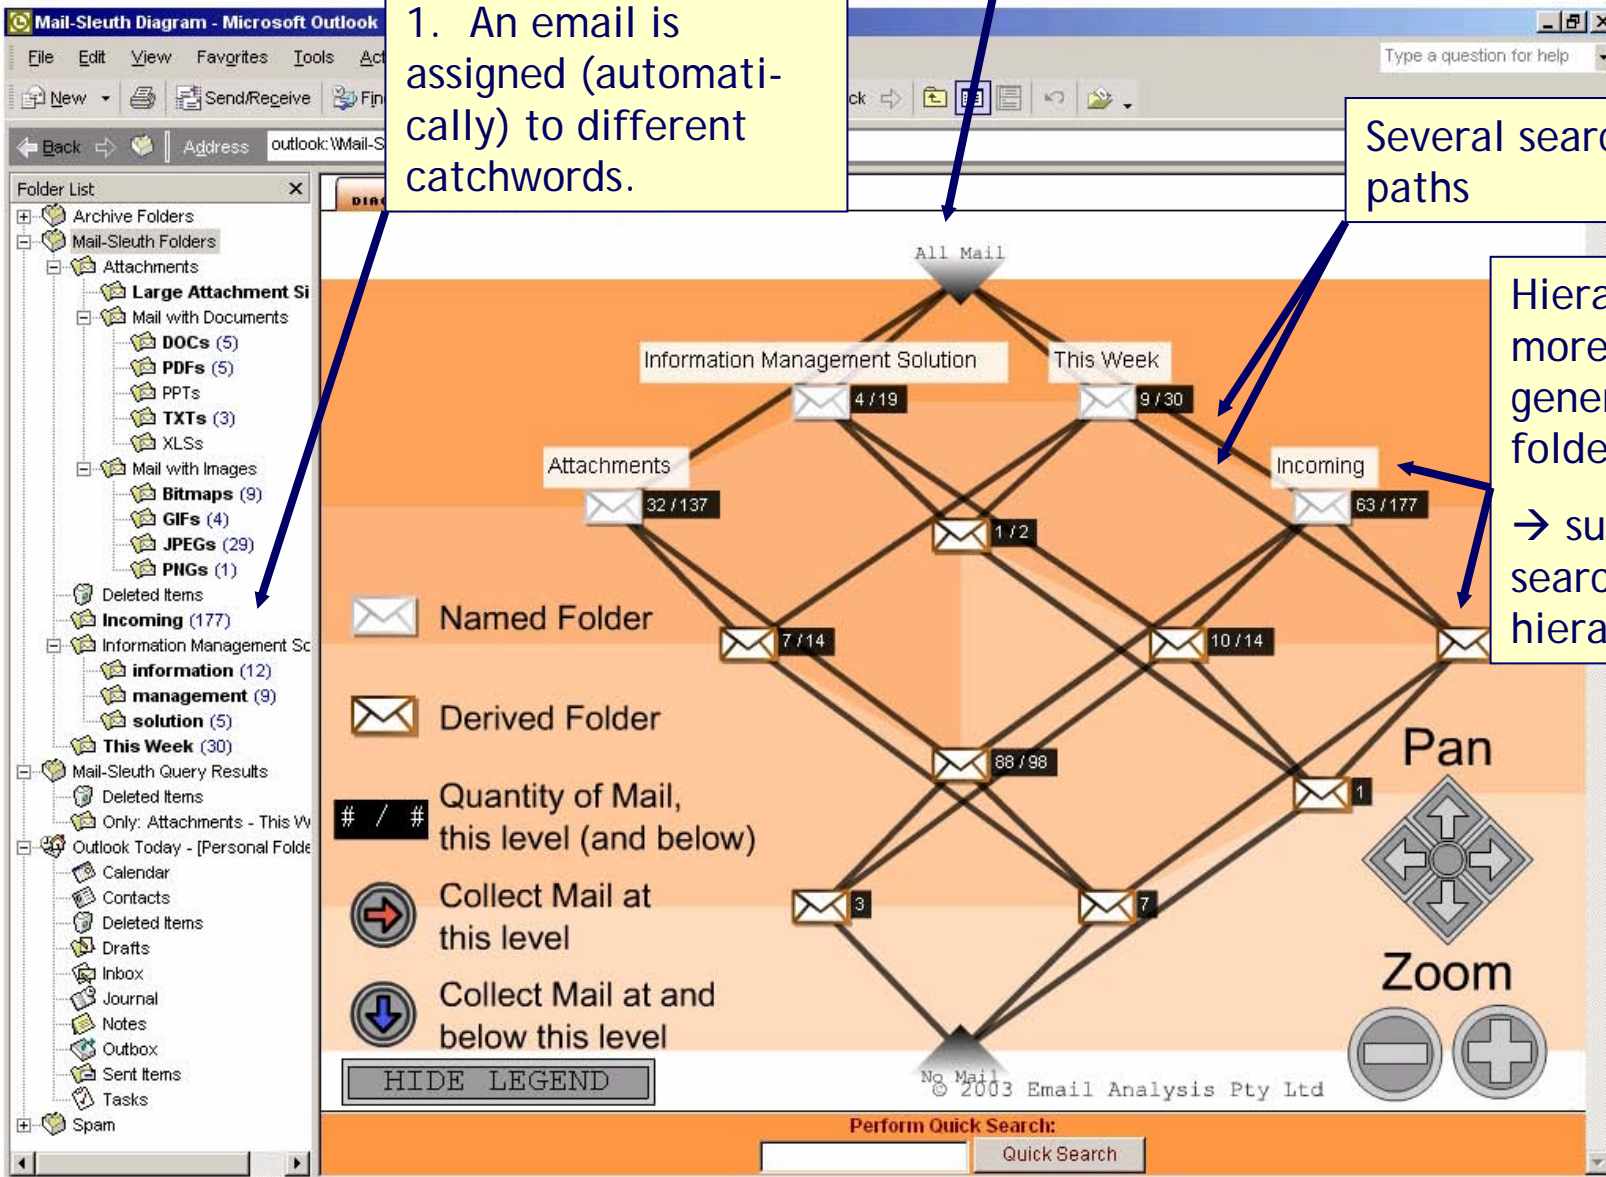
Mail-Sleuth Diagram - Microsoft Outlook

File Edit View Favorites Tools Act

New Send/Receive Fin

Back Address outlook:\Mail-S

Type a question for help

1. An email is assigned (automatically) to different catchwords.

Several searc paths

Hiera more gener folde

→ su searc hiera

Folder List
Archive Folders
Mail-Sleuth Folders
Attachments
Large Attachment Si
Mail with Documents
DOCs (5)
PDFs (5)
PPTs
TXTs (3)
XLSs
Mail with Images
Bitmaps (9)
GIFs (4)
JPEGs (29)
PNGs (1)
Deleted Items
Incoming (177)
Information Management Sc
information (12)
management (9)
solution (5)
This Week (30)
Mail-Sleuth Query Results
Deleted Items
Only: Attachments - This W
Outlook Today - [Personal Folde
Calendar
Contacts
Deleted Items
Drafts
Inbox
Journal
Notes
Outbox
Sent Items
Tasks
Spam

DIA

All Mail

Information Management Solution
4 / 19
This Week
9 / 30
Attachments
32 / 137
Incoming
63 / 177
1 / 2
7 / 14
10 / 14
88 / 98
1
3
7

Named Folder
Derived Folder
# / # Quantity of Mail, this level (and below)
Collect Mail at this level
Collect Mail at and below this level

Pan
Zoom

HIDE LEGEND

No Mail
© 2003 Email Analysis Pty Ltd

Perform Quick Search:
Quick Search